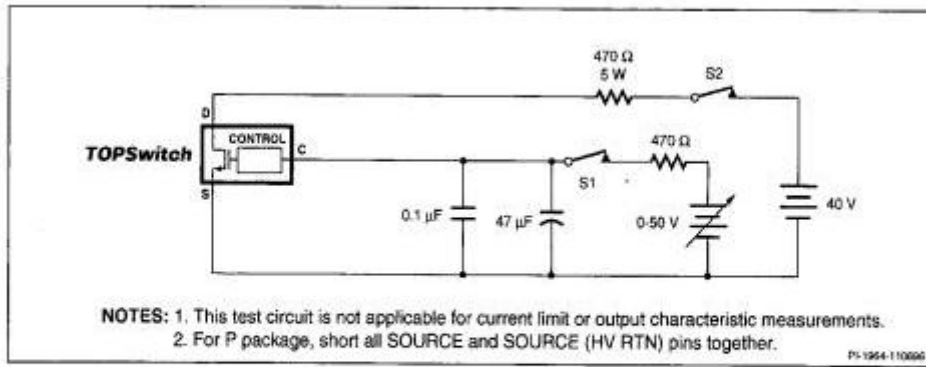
470 Ω
5 W
S2
D
CONTROL
TOPSwitch
C
470 Ω
S1
S
0.1 µF
47 µF
0-50 V
40 V

NOTES: 1. This test circuit is not applicable for current limit or output characteristic measurements.
2. For P package, short all SOURCE and SOURCE (HV RTN) pins together.

PI-1964-110696